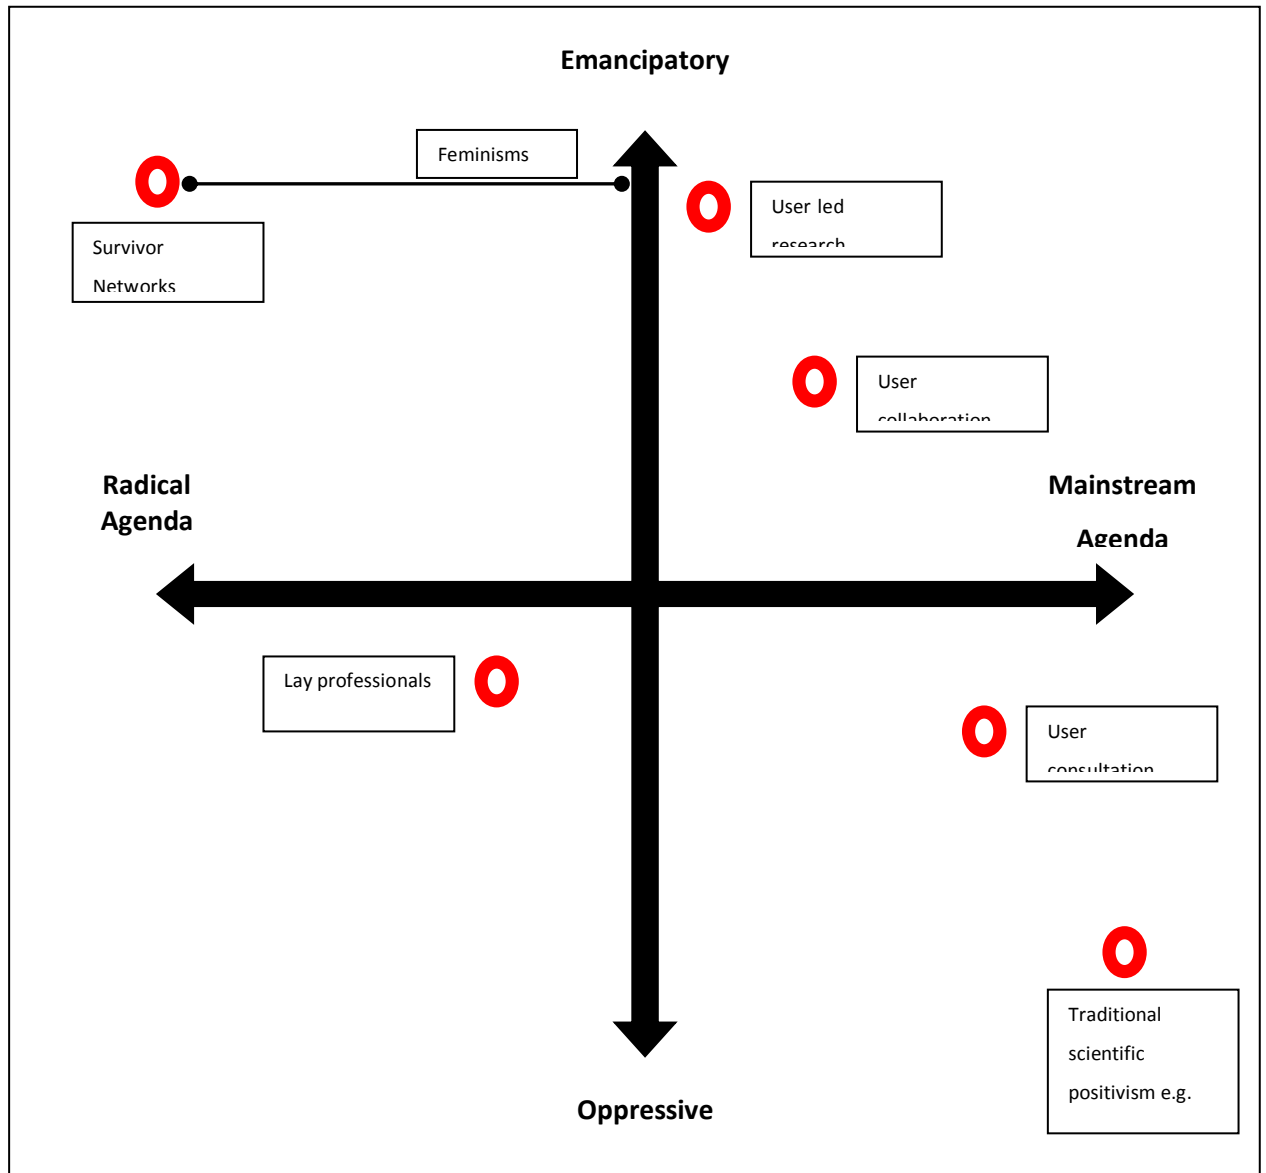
Emancipatory

Feminisms

Survivor Networks

User led research

User collaboration

Radical Agenda

Mainstream Agenda

Lay professionals

User consultation

Traditional scientific positivism e.g.

Oppressive